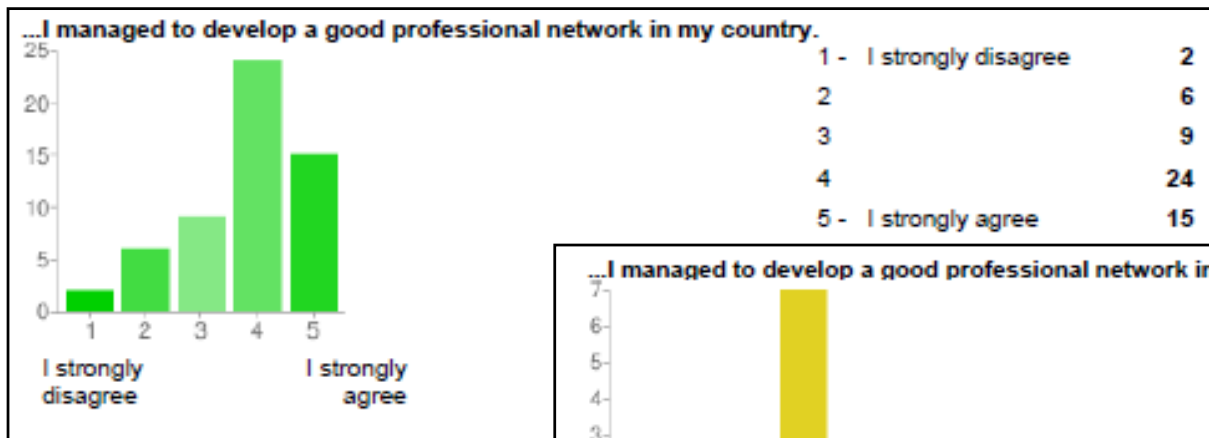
...I managed to develop a good professional network in my country.

25
20
15
10
5
0
1 2 3 4 5
I strongly disagree
I strongly agree

| | | |
|---|---|---|
| 1 - | I strongly disagree | 2 |
| 2 | | 6 |
| 3 | | 9 |
| 4 | | 24 |
| 5 - | I strongly agree | 15 |

...I managed to develop a good professional network i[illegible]

7
6
5
4
3